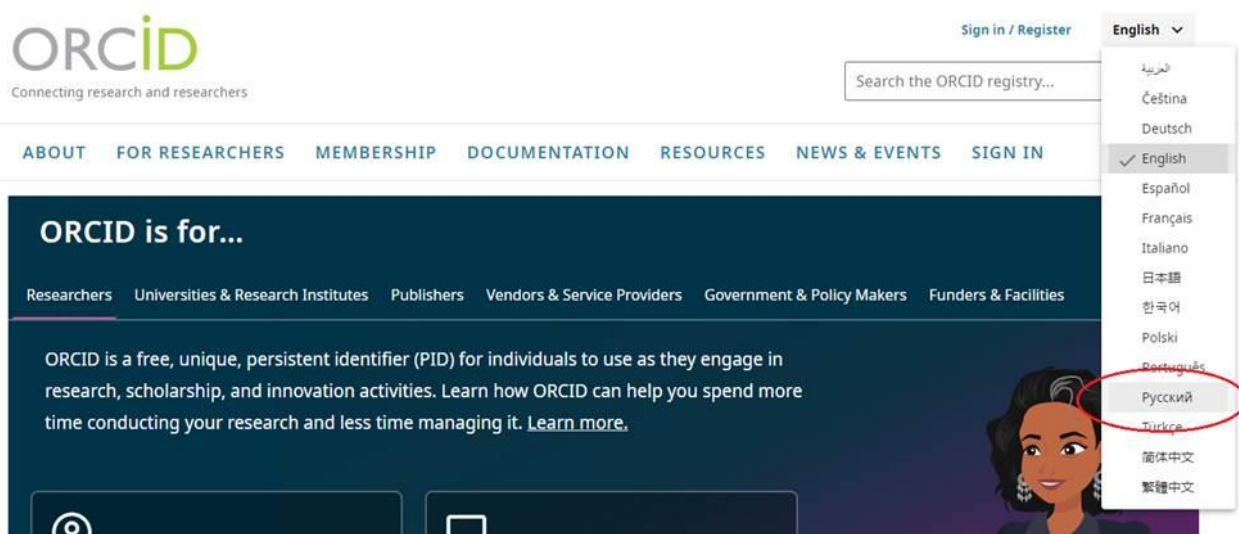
ORCID
Connecting research and researchers

Sign in / Register English

Search the ORCID registry...

العربية
Čeština
Deutsch
English
Español
Français
Italiano
日本語
한국어
Polski
Português
Русский
Türkçe
简体中文
繁體中文

ABOUT FOR RESEARCHERS MEMBERSHIP DOCUMENTATION RESOURCES NEWS & EVENTS SIGN IN

ORCID is for...

Researchers Universities & Research Institutes Publishers Vendors & Service Providers Government & Policy Makers Funders & Facilities

ORCID is a free, unique, persistent identifier (PID) for individuals to use as they engage in research, scholarship, and innovation activities. Learn how ORCID can help you spend more time conducting your research and less time managing it. Learn more.